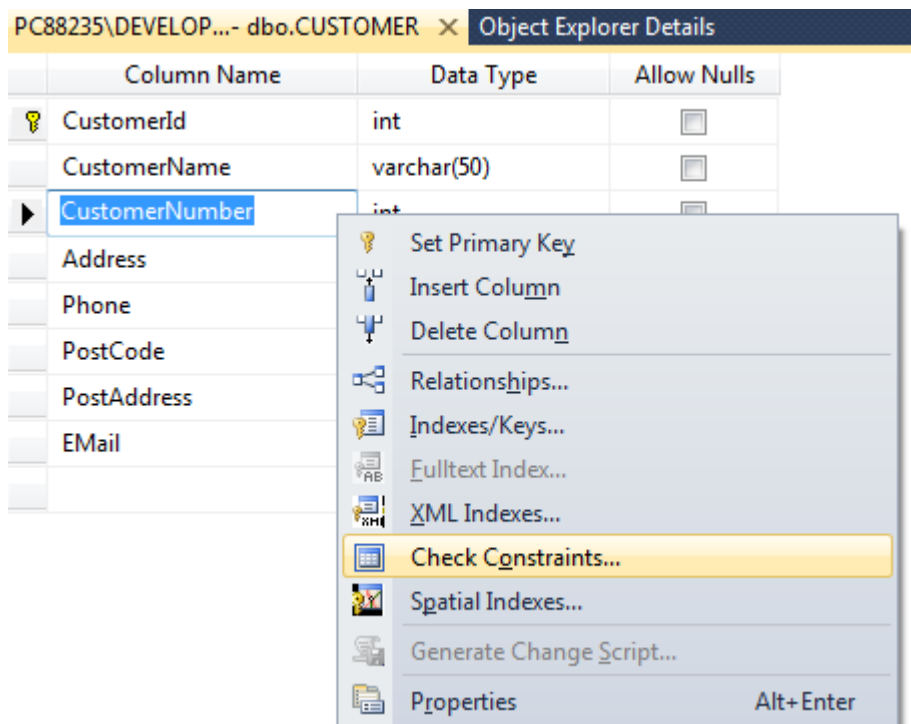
PC88235\DEVELOP...- dbo.CUSTOMER ✕ Object Explorer Details

| Column Name | Data Type | Allow Nulls |
|---|---|---|
| CustomerId | int | |
| CustomerName | varchar(50) | |
| CustomerNumber | int | |
| Address | | |
| Phone | | |
| PostCode | | |
| PostAddress | | |
| EMail | | |

Set Primary Key
Insert Column
Delete Column
Relationships...
Indexes/Keys...
Fulltext Index...
XML Indexes...
Check Constraints...
Spatial Indexes...
Generate Change Script...
Properties Alt+Enter